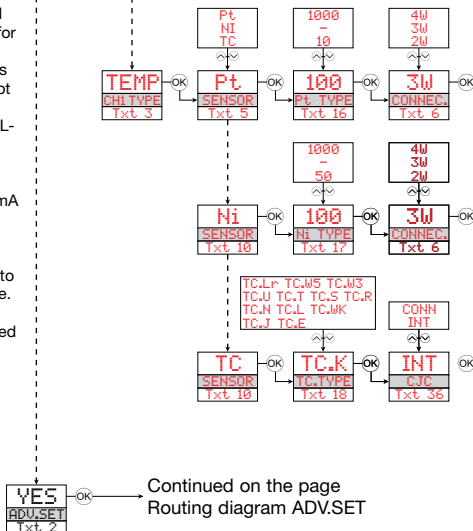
d
for

s
ot

L-

nA

to
e.

ed

Pt
NI
TC

1000
-
10

4W
3W
2W

TEMP
CH1 TYPE
Txt 3

OK

Pt
SENSOR
Txt 5

OK

100
Pt TYPE
Txt 16

OK

3W
CONNEC.
Txt 6

1000
-
50

4W
3W
2W

Ni
SENSOR
Txt 10

OK

100
Ni TYPE
Txt 17

OK

3W
CONNEC.
Txt 6

OK

TC.Lr TC.W5 TC.W3
TC.U TC.T TC.S TC.R
TC.N TC.L TC.WK
TC.J TC.E

CONN
INT

TC
SENSOR
Txt 10

OK

TC.K
TC.TYPE
Txt 18

OK

INT
CJC
Txt 36

OK

YES
ADV.SET
Txt 2

OK

Continued on the page
Routing diagram ADV.SET